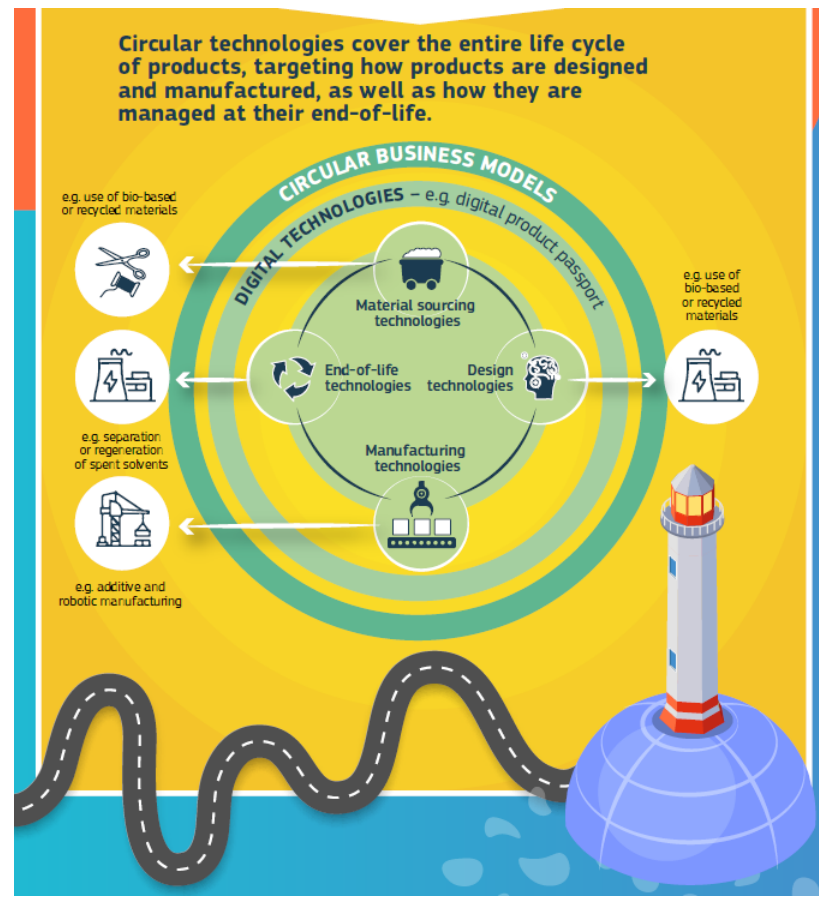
Circular technologies cover the entire life cycle of products, targeting how products are designed and manufactured, as well as how they are managed at their end-of-life.

CIRCULAR BUSINESS MODELS

DIGITAL TECHNOLOGIES – e.g. digital product passport

e.g. use of bio-based or recycled materials

Material sourcing technologies

e.g. use of bio-based or recycled materials

End-of-life technologies

Design technologies

e.g. separation or regeneration of spent solvents

Manufacturing technologies

e.g. additive and robotic manufacturing